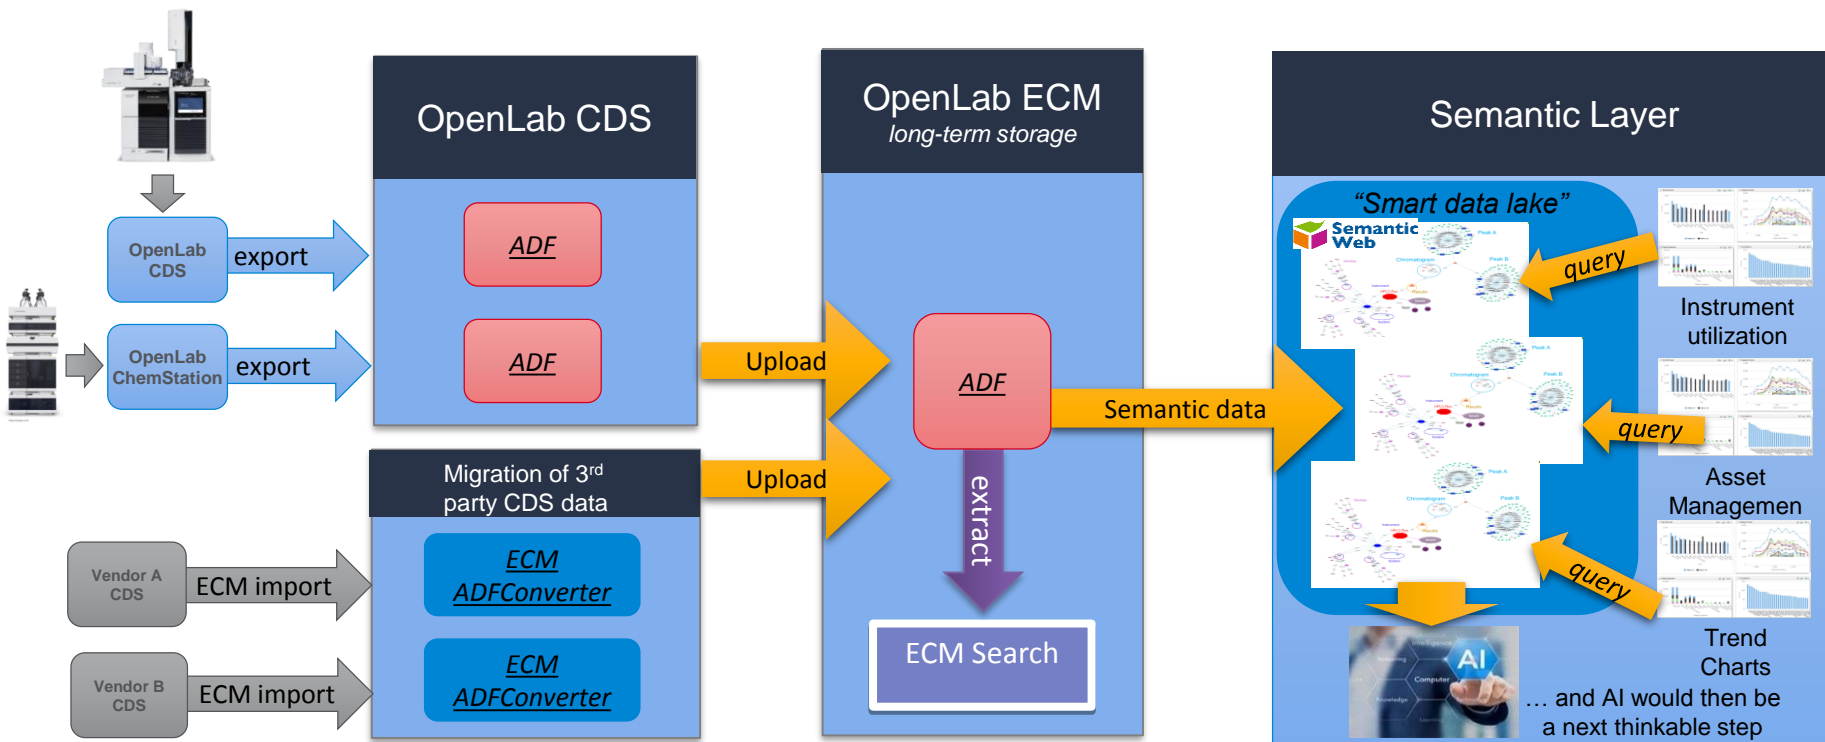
OpenLab CDS

OpenLab ECM
long-term storage

Semantic Layer

OpenLab CDS

export

OpenLab ChemStation

export

ADF

ADF

Upload

Upload

ADF

Semantic data

extract

ECM Search

Migration of 3$^{rd}$ party CDS data

ECM ADFConverter

ECM ADFConverter

Vendor A CDS

ECM import

Vendor B CDS

ECM import

"Smart data lake"

Semantic Web

query

query

query

Instrument utilization

Asset Managemen

Trend Charts

AI

… and AI would then be a next thinkable step